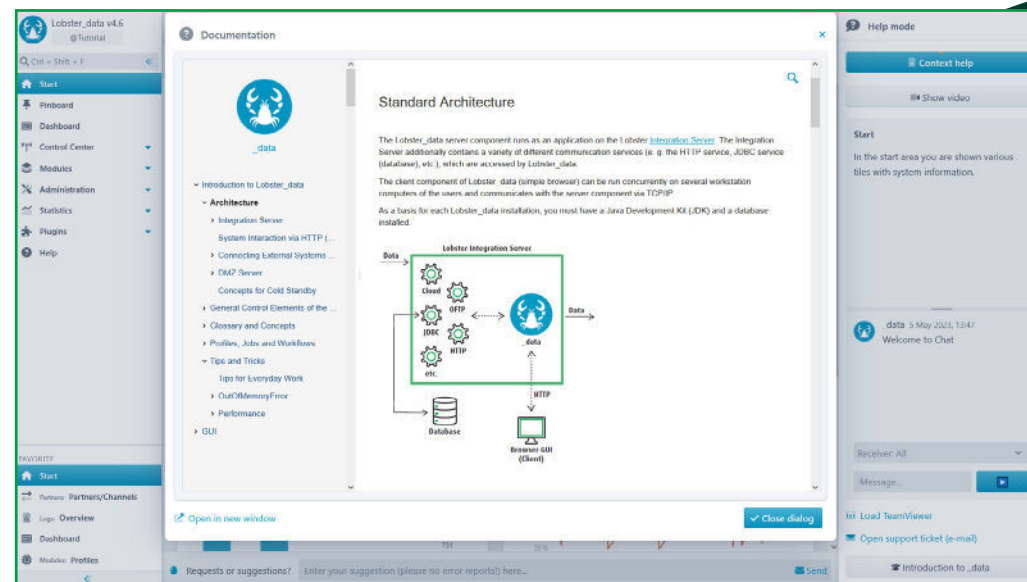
Lobster_data v4.6
@Tutorial

Ctrl + Shift + F

Start
Pinboard
Dashboard
Control Center
Modules
Administration
Statistics
Plugins
Help

FAVORITE
Start
Partners Partners/Channels
Logs Overview
Dashboard
Modules Profiles

Documentation

_data

Introduction to Lobster_data
Architecture
Integration Server
System Interaction via HTTP (...
Connecting External Systems ...
DMZ Server
Concepts for Cold Standby
General Control Elements of the ...
Glossary and Concepts
Profiles, Jobs and Workflows
Tips and Tricks
Tips for Everyday Work
OutOfMemoryError
Performance
GUI

Standard Architecture

The Lobster_data server component runs as an application on the Lobster Integration Server. The Integration Server additionally contains a variety of different communication services (e. g. the HTTP service, JDBC service (database), etc.), which are accessed by Lobster_data.

The client component of Lobster_data (simple browser) can be run concurrently on several workstation computers of the users and communicates with the server component via TCP/IP.

As a basis for each Lobster_data installation, you must have a Java Development Kit (JDK) and a database installed.

Lobster Integration Server
Data
Cloud
OFTP
JDBC
HTTP
etc.
_data
Data
HTTP
Database
Browser GUI (Client)

Open in new window
Close dialog

Help mode
Context help
Show video
Start
In the start area you are shown various tiles with system information.

data 5 May 2023, 13:47
Welcome to Chat

Receiver: All
Message...
Load TeamViewer
Open support ticket (e-mail)
Introduction to _data

Requests or suggestions? Enter your suggestion (please no error reports!) here...
Send